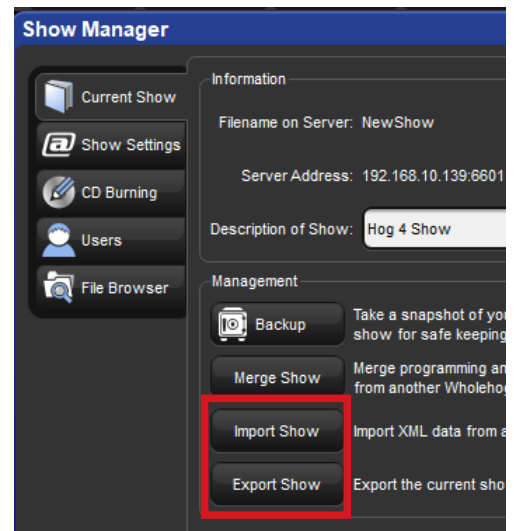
Show Manager

Current Show
Show Settings
CD Burning
Users
File Browser

Information

Filename on Server: NewShow

Server Address: 192.168.10.139:6601

Description of Show: Hog 4 Show

Management

Backup
Take a snapshot of yo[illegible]
show for safe keeping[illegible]

Merge Show
Merge programming an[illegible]
from another Wholeho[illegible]

Import Show
Import XML data from a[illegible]

Export Show
Export the current sho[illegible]